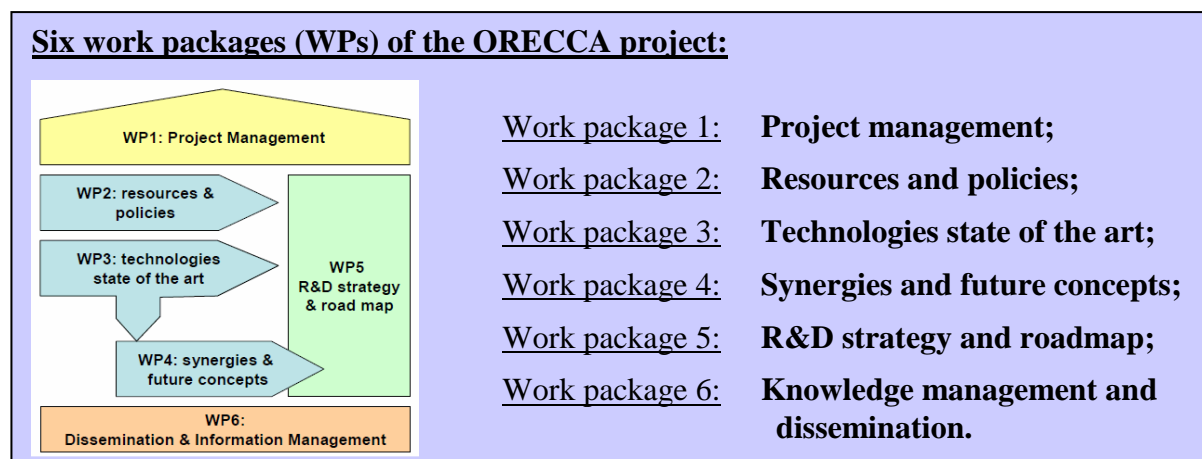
Six work packages (WPs) of the ORECCA project:

WP1: Project Management

WP2: resources & policies

WP3: technologies state of the art

WP4: synergies & future concepts

WP5 R&D strategy & road map

WP6: Dissemination & Information Management

Work package 1: Project management;

Work package 2: Resources and policies;

Work package 3: Technologies state of the art;

Work package 4: Synergies and future concepts;

Work package 5: R&D strategy and roadmap;

Work package 6: Knowledge management and dissemination.